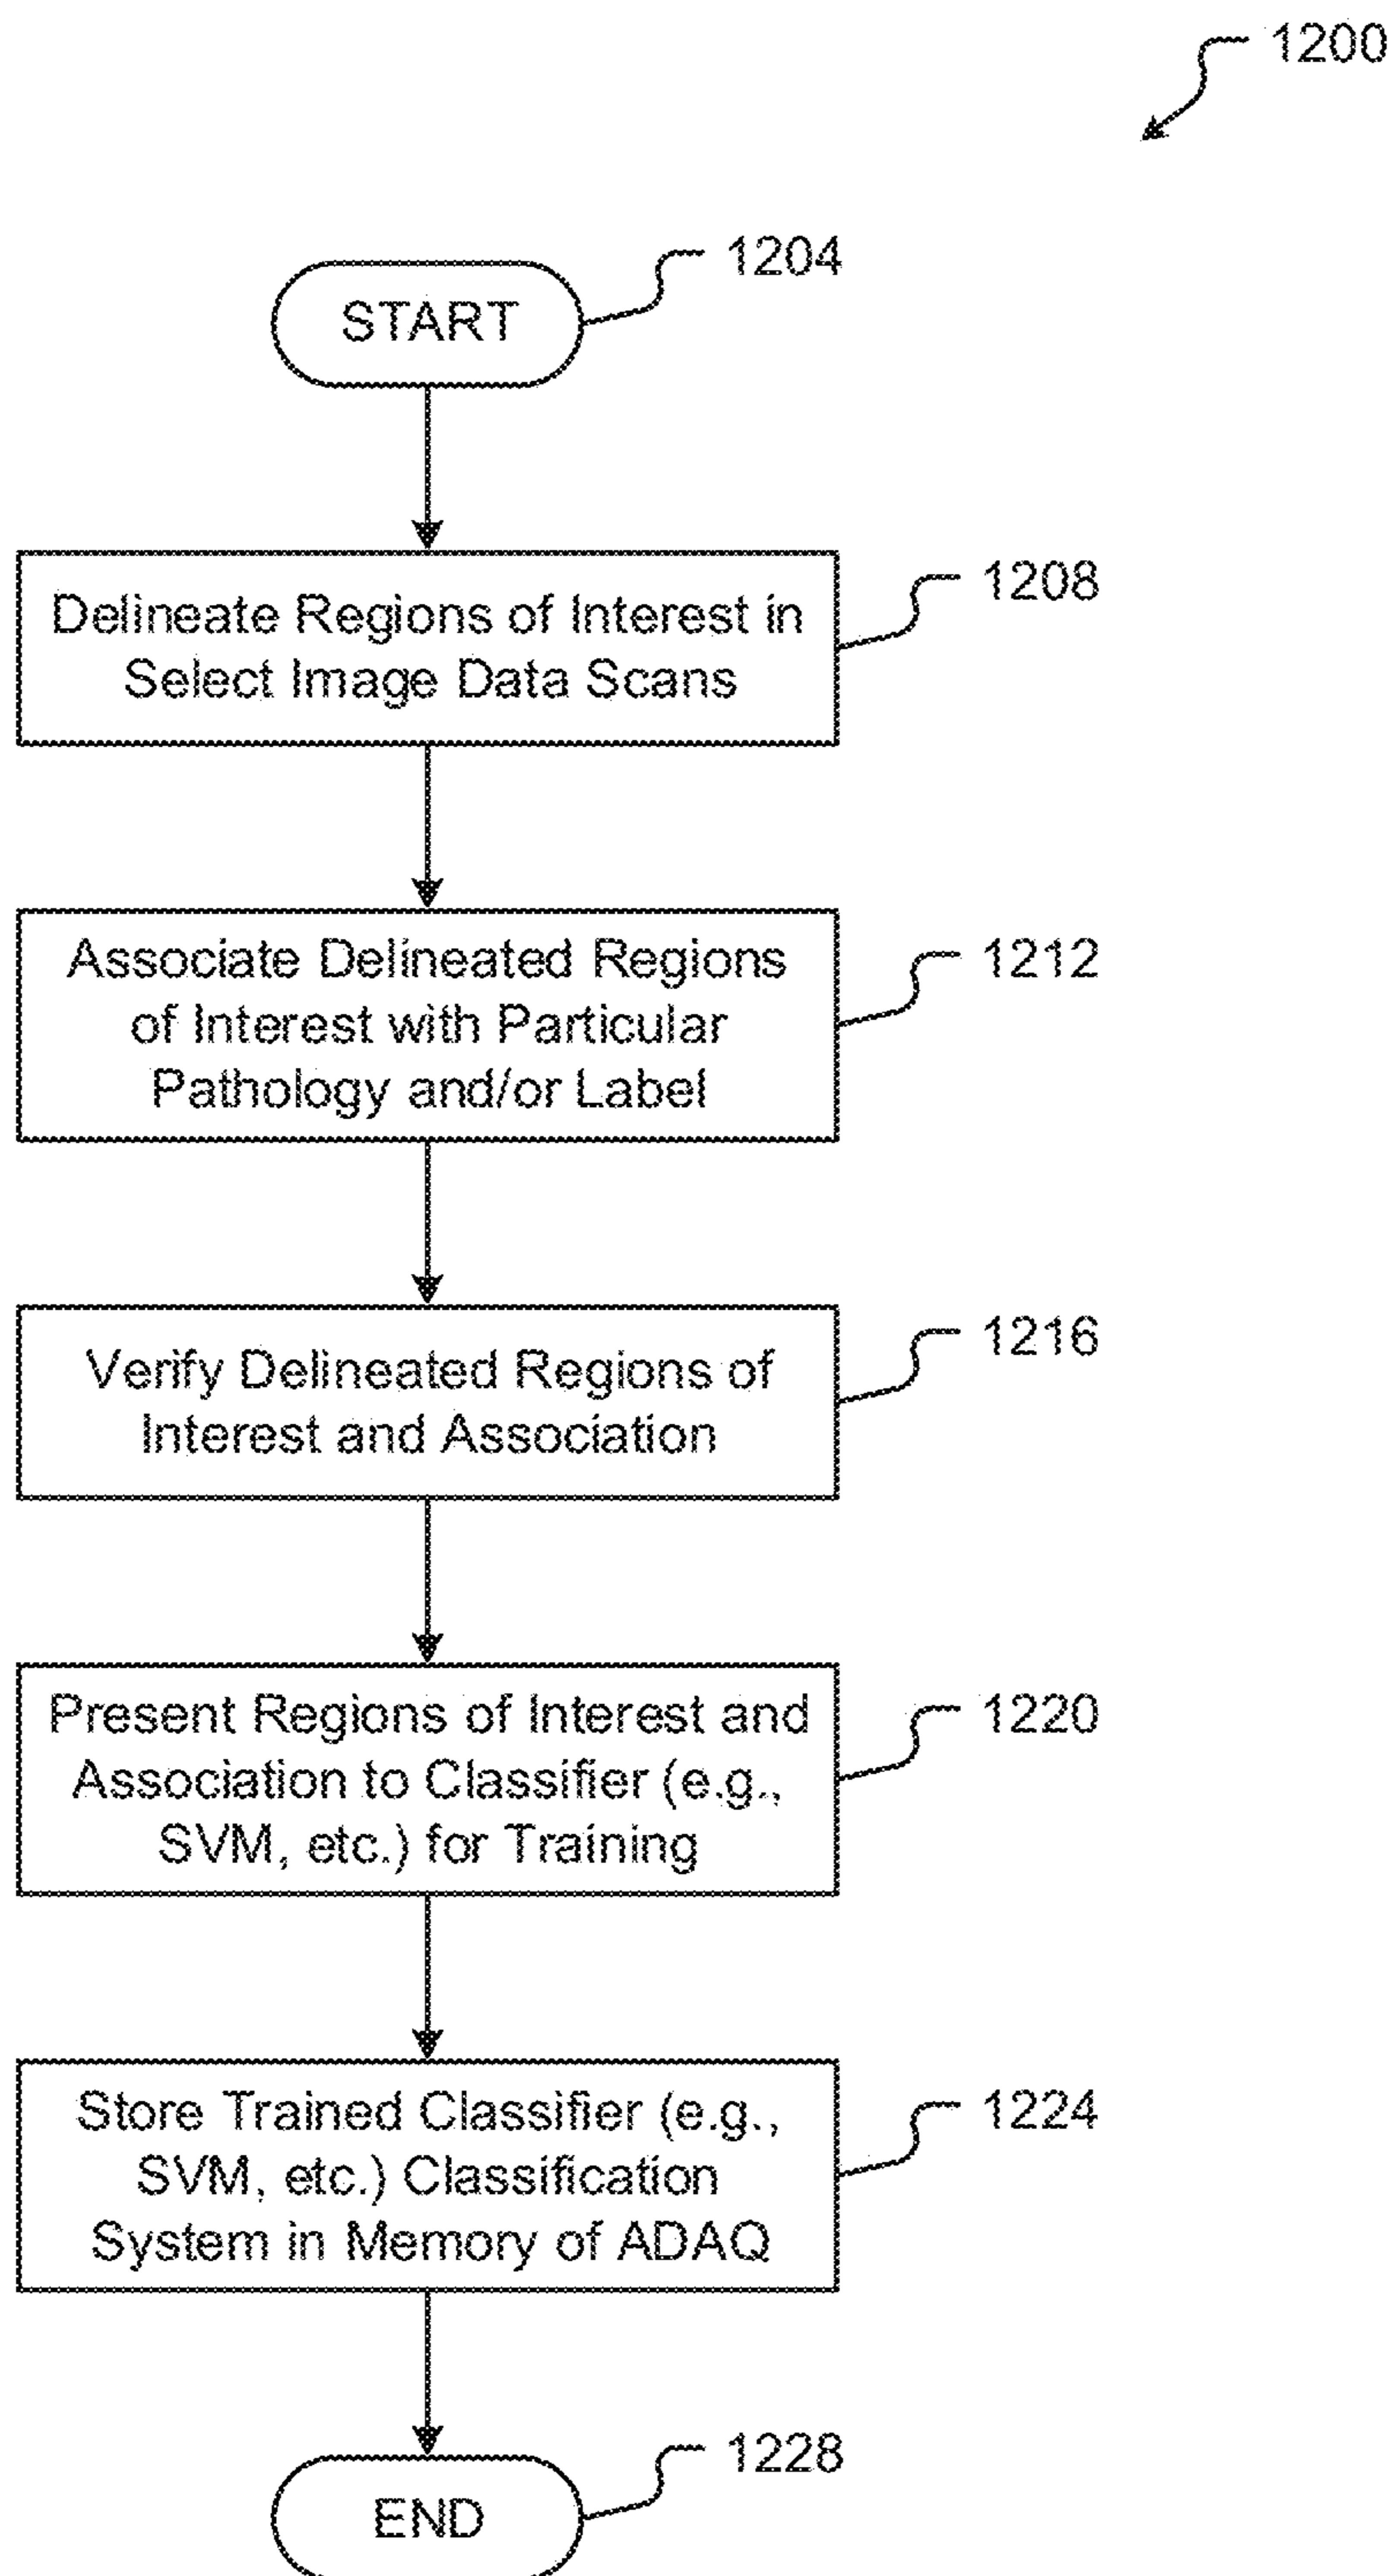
1200

1204

START

Delineate Regions of Interest in Select Image Data Scans

1208

Associate Delineated Regions of Interest with Particular Pathology and/or Label

1212

Verify Delineated Regions of Interest and Association

1216

Present Regions of Interest and Association to Classifier (e.g., SVM, etc.) for Training

1220

Store Trained Classifier (e.g., SVM, etc.) Classification System in Memory of ADAQ

1224

1228

END